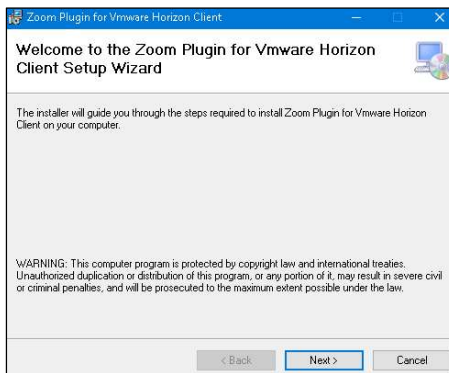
Zoom Plugin for Vmware Horizon Client

Welcome to the Zoom Plugin for Vmware Horizon Client Setup Wizard

The installer will guide you through the steps required to install Zoom Plugin for Vmware Horizon Client on your computer.

WARNING: This computer program is protected by copyright law and international treaties. Unauthorized duplication or distribution of this program, or any portion of it, may result in severe civil or criminal penalties, and will be prosecuted to the maximum extent possible under the law.

< Back
Next >
Cancel